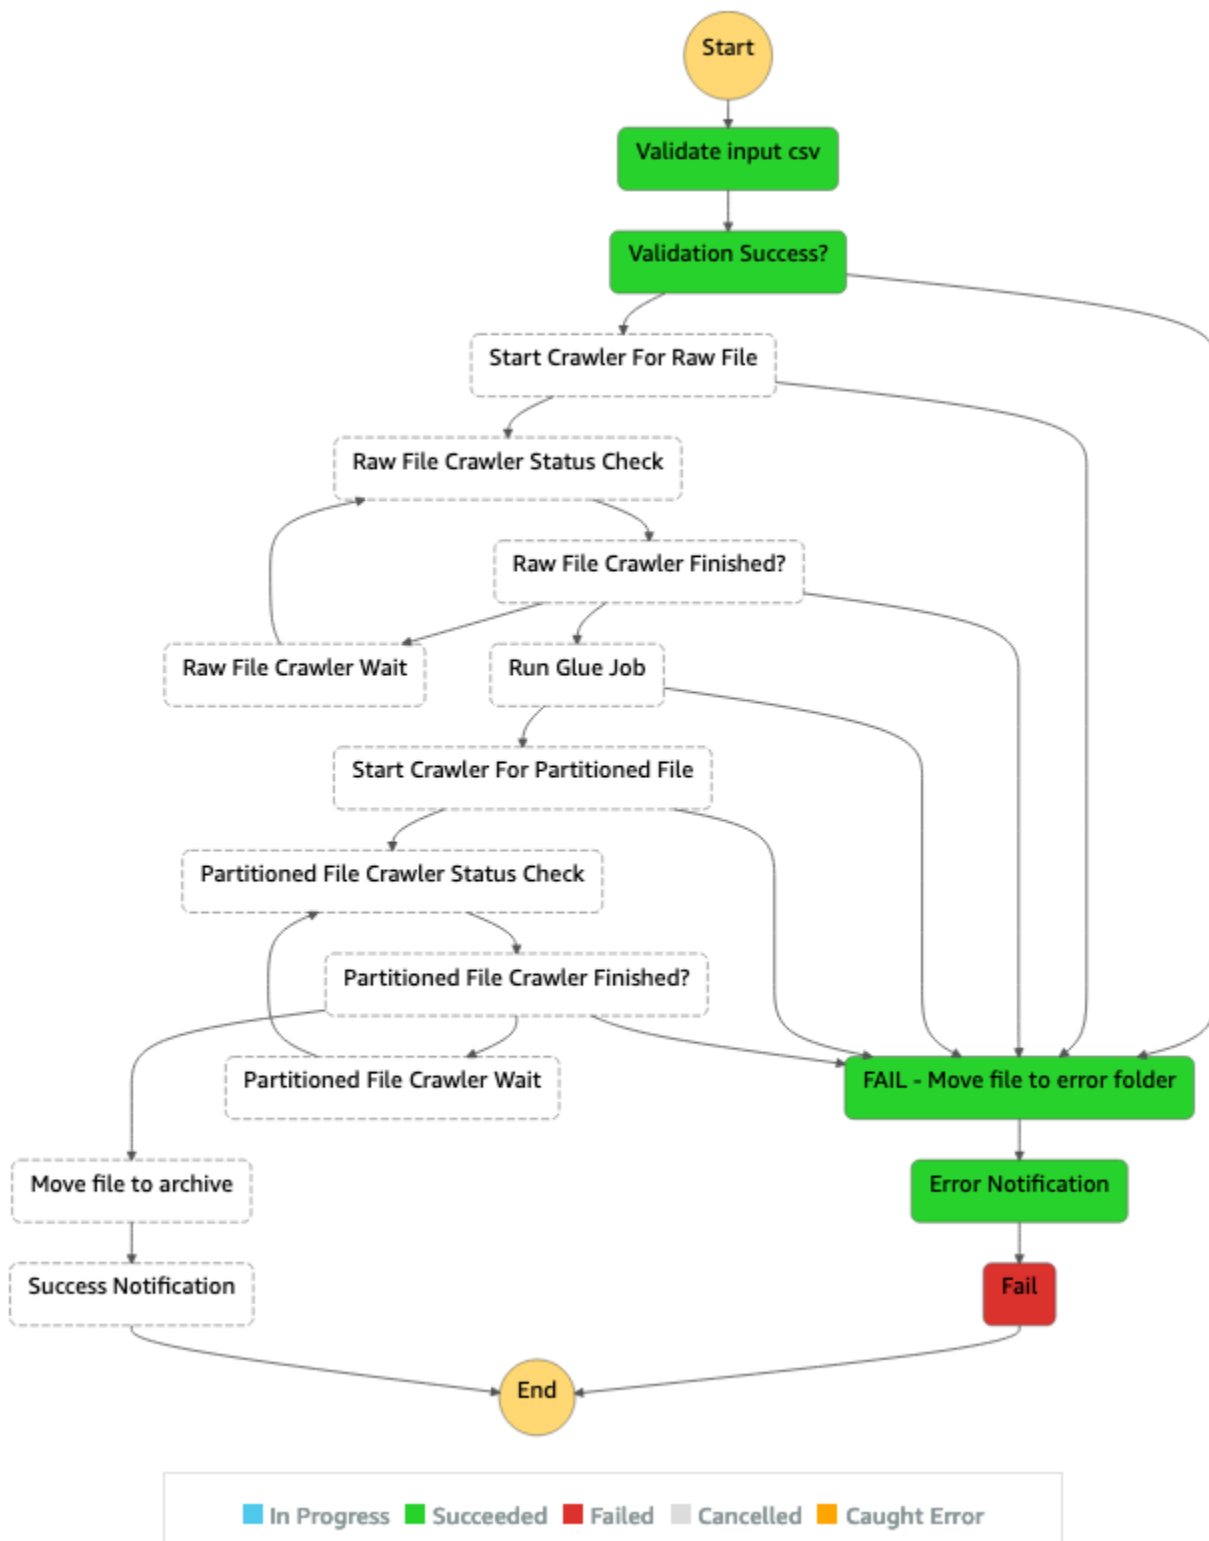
Start

Validate input csv

Validation Success?

Start Crawler For Raw File

Raw File Crawler Status Check

Raw File Crawler Finished?

Raw File Crawler Wait

Run Glue Job

Start Crawler For Partitioned File

Partitioned File Crawler Status Check

Partitioned File Crawler Finished?

Partitioned File Crawler Wait

FAIL - Move file to error folder

Move file to archive

Error Notification

Success Notification

Fail

End

In Progress Succeeded Failed Cancelled Caught Error